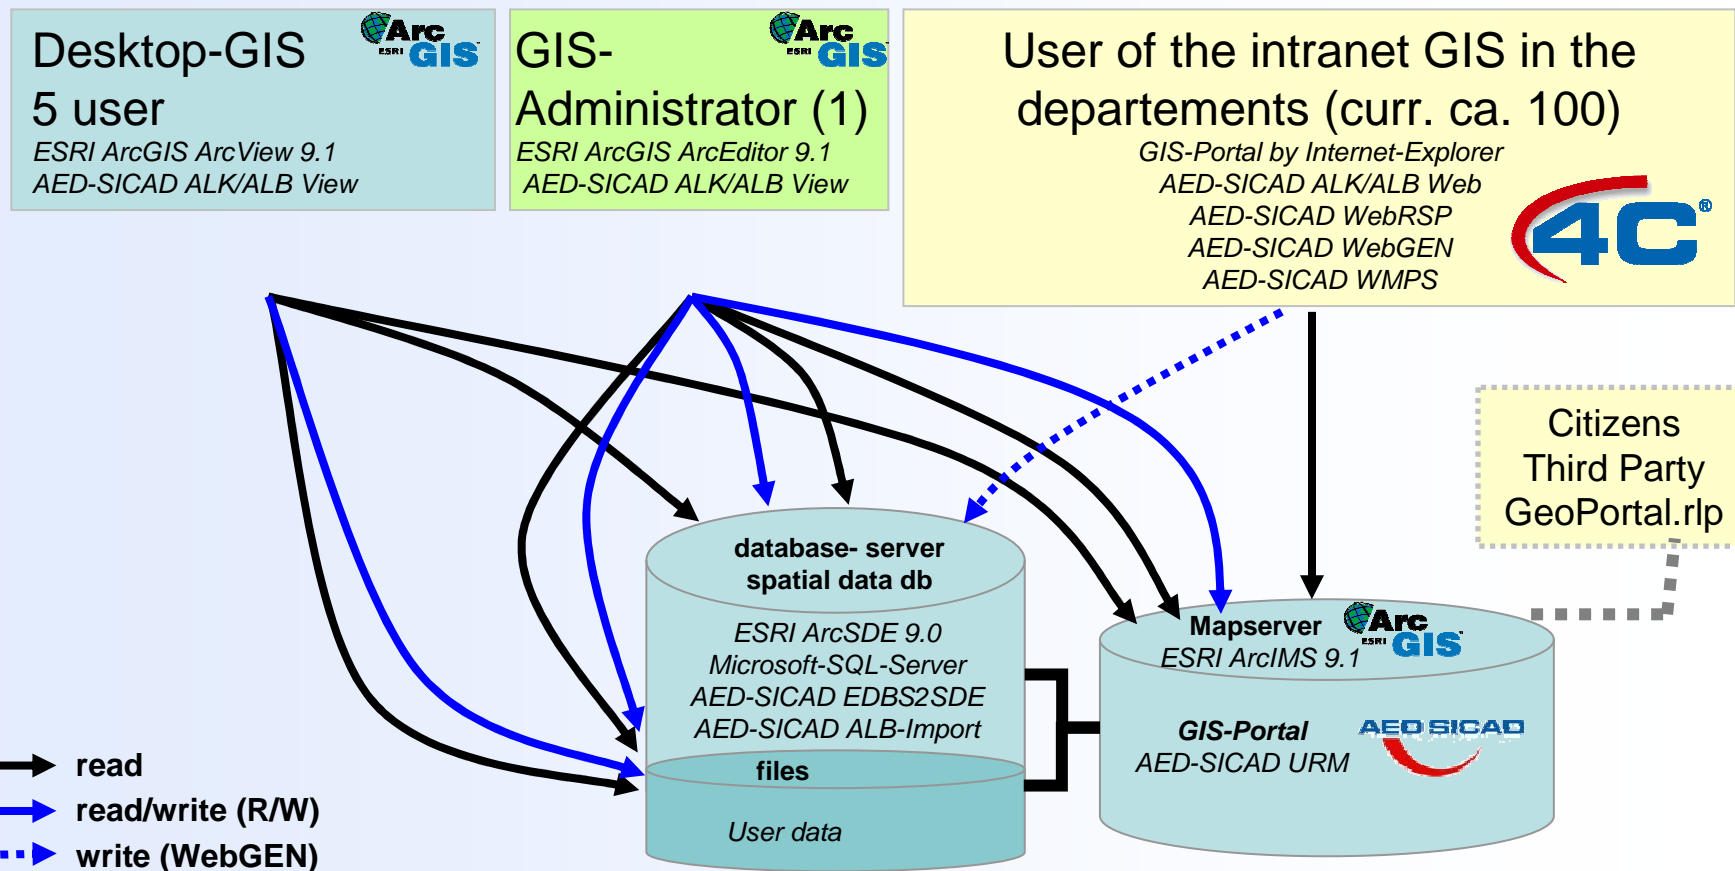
Desktop-GIS
5 user
ESRI ArcGIS ArcView 9.1
AED-SICAD ALK/ALB View

ESRI ArcGIS

GIS-Administrator (1)
ESRI ArcGIS ArcEditor 9.1
AED-SICAD ALK/ALB View

ESRI ArcGIS

User of the intranet GIS in the departements (curr. ca. 100)
GIS-Portal by Internet-Explorer
AED-SICAD ALK/ALB Web
AED-SICAD WebRSP
AED-SICAD WebGEN
AED-SICAD WMPS

4C®

Citizens
Third Party
GeoPortal.rlp

database- server
spatial data db
ESRI ArcSDE 9.0
Microsoft-SQL-Server
AED-SICAD EDBS2SDE
AED-SICAD ALB-Import
files
User data

Mapserver
ESRI ArcIMS 9.1
ESRI ArcGIS
GIS-Portal
AED-SICAD URM
AED SICAD

read
read/write (R/W)
write (WebGEN)